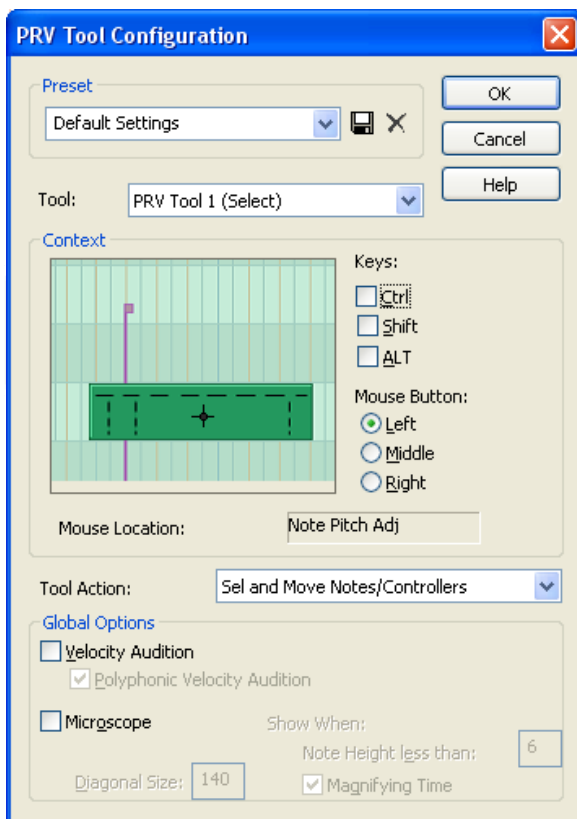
PRV Tool Configuration

Preset
Default Settings

OK
Cancel
Help

Tool: PRV Tool 1 (Select)

Context
Keys:
Ctrl
Shift
ALT
Mouse Button:
Left
Middle
Right

Mouse Location: Note Pitch Adj

Tool Action: Sel and Move Notes/Controllers

Global Options
Velocity Audition
Polyphonic Velocity Audition
Microscope
Show When:
Note Height less than: 6
Diagonal Size: 140
Magnifying Time